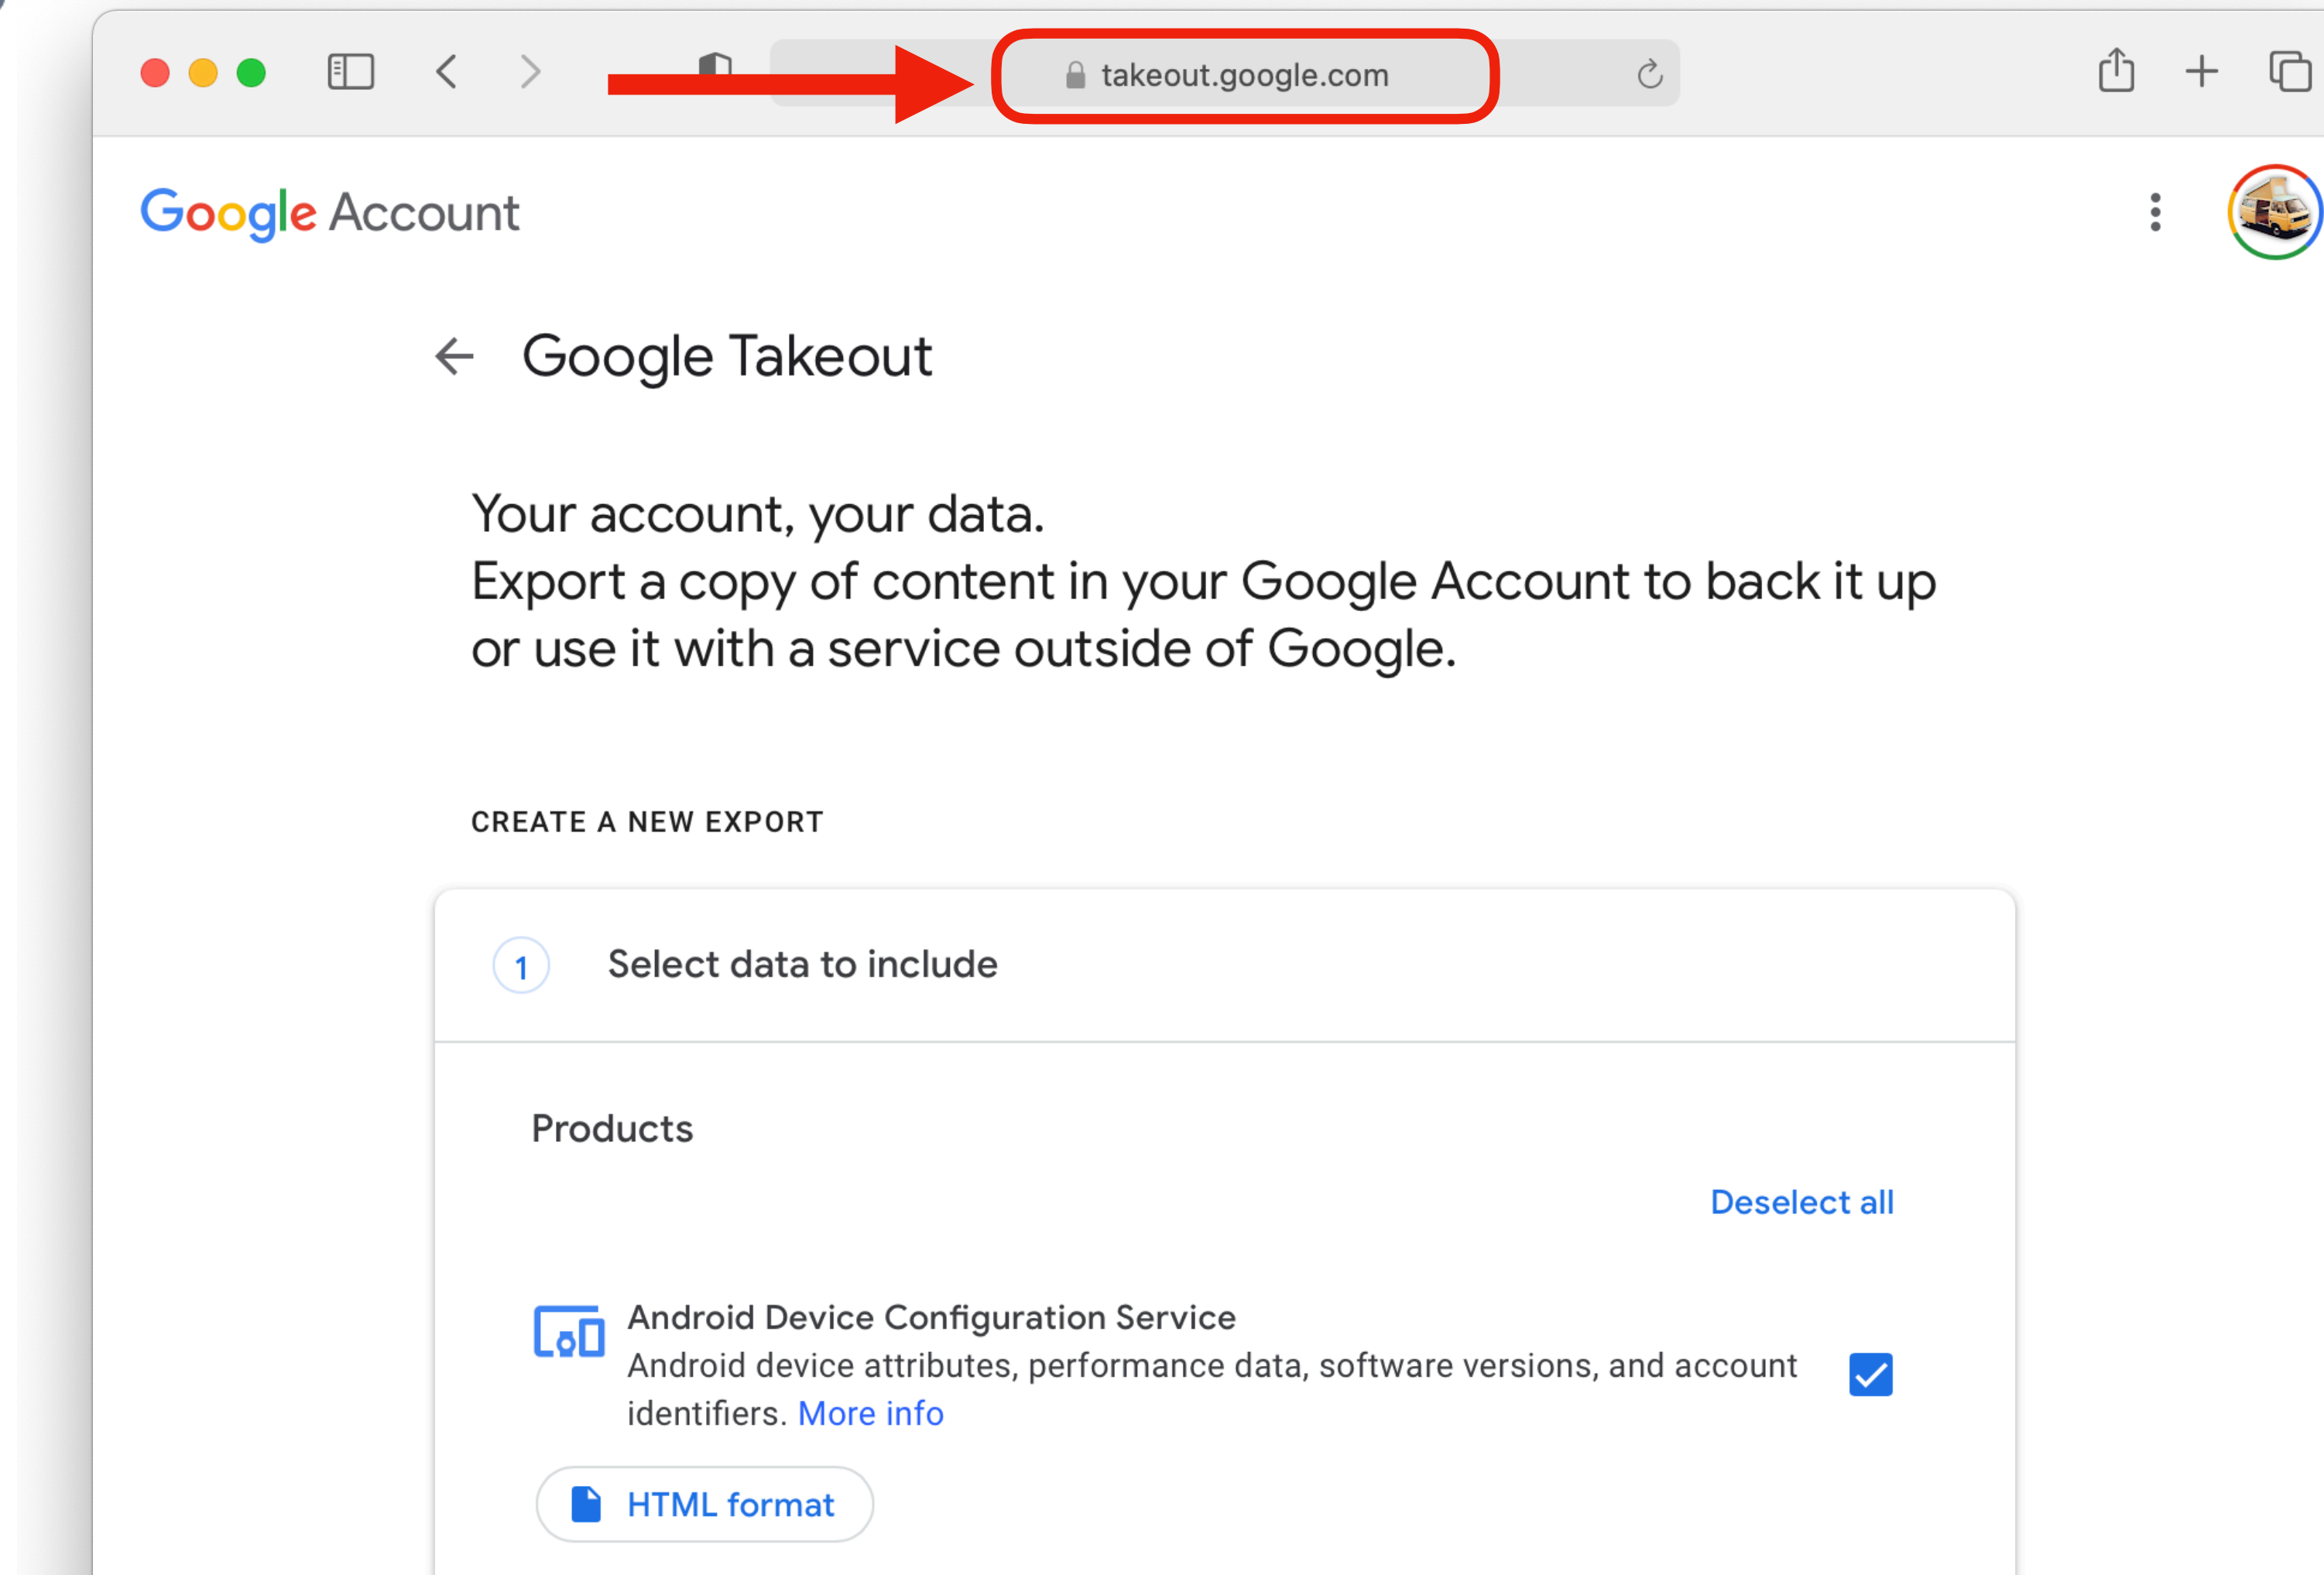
takeout.google.com

Google Account

Google Takeout

Your account, your data.
Export a copy of content in your Google Account to back it up or use it with a service outside of Google.

CREATE A NEW EXPORT

1 Select data to include

Products

Deselect all

Android Device Configuration Service
Android device attributes, performance data, software versions, and account identifiers. More info

HTML format